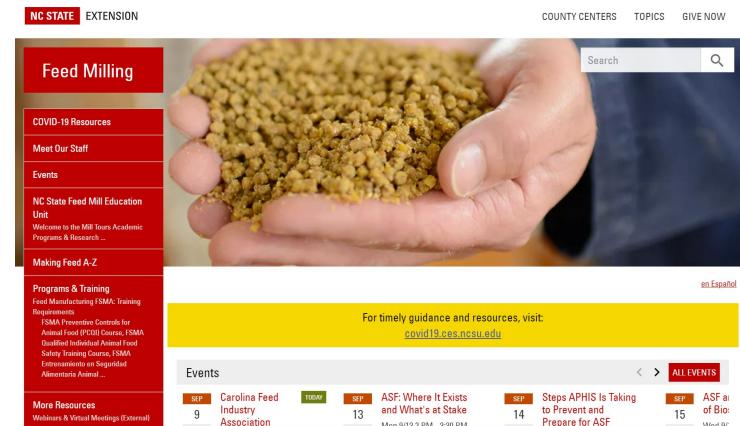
NC STATE EXTENSION

COUNTY CENTERS TOPICS GIVE NOW

Search

Feed Milling

COVID-19 Resources

Meet Our Staff

Events

NC State Feed Mill Education Unit
Welcome to the Mill Tours Academic Programs & Research ...

Making Feed A-Z

Programs & Training
Feed Manufacturing FSMA: Training Requirements
FSMA Preventive Controls for Animal Food (PCQI) Course, FSMA Qualified Individual Animal Food Safety Training Course, FSMA Entrenamiento en Seguridad Alimentaria Animal ...

More Resources
Webinars & Virtual Meetings (External)

en Español

For timely guidance and resources, visit:
covid19.ces.ncsu.edu

Events

ALL EVENTS

SEP 9 Carolina Feed Industry Association

TODAY

SEP 13 ASF: Where It Exists and What's at Stake
Mon 9/13 2 PM - 3:30 PM

SEP 14 Steps APHIS Is Taking to Prevent and Prepare for ASF

SEP 15 ASF a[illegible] of Bio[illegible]
Wed 9/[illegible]